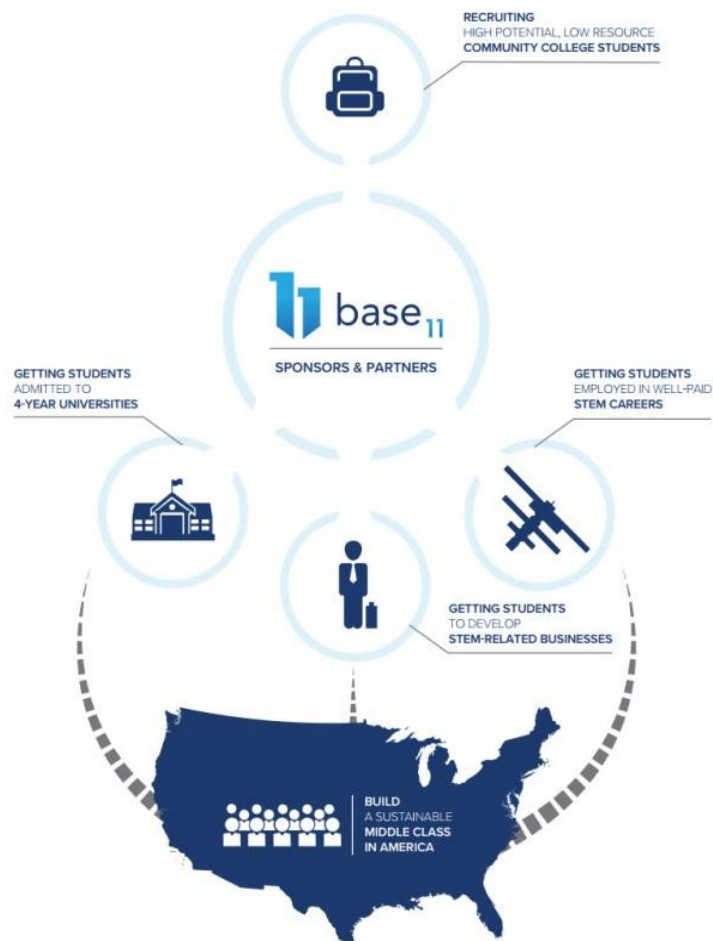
RECRUITING
HIGH POTENTIAL, LOW RESOURCE
COMMUNITY COLLEGE STUDENTS

base 11

SPONSORS & PARTNERS

GETTING STUDENTS
ADMITTED TO
4-YEAR UNIVERSITIES

GETTING STUDENTS
EMPLOYED IN WELL-PAID
STEM CAREERS

GETTING STUDENTS
TO DEVELOP
STEM-RELATED BUSINESSES

BUILD
A SUSTAINABLE
MIDDLE CLASS
IN AMERICA